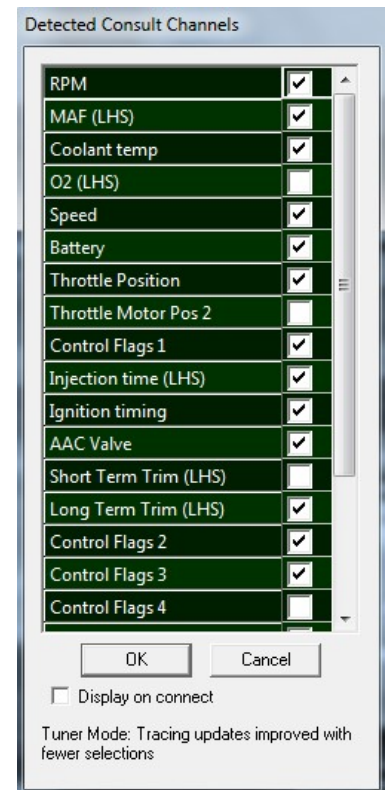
Detected Consult Channels

RPM
MAF (LHS)
Coolant temp
O2 (LHS)
Speed
Battery
Throttle Position
Throttle Motor Pos 2
Control Flags 1
Injection time (LHS)
Ignition timing
AAC Valve
Short Term Trim (LHS)
Long Term Trim (LHS)
Control Flags 2
Control Flags 3
Control Flags 4

OK
Cancel

Display on connect

Tuner Mode: Tracing updates improved with fewer selections